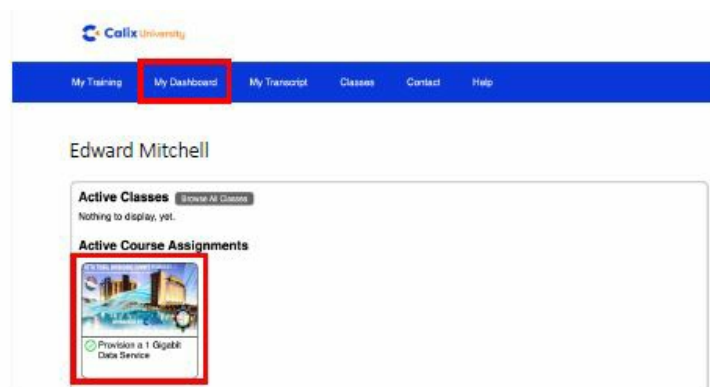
Calix University

My Training
My Dashboard
My Transcript
Classes
Contact
Help

Edward Mitchell

Active Classes
Browse All Classes
Nothing to display, yet.

Active Course Assignments

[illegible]

Provision a 1 Gigabit Data Service